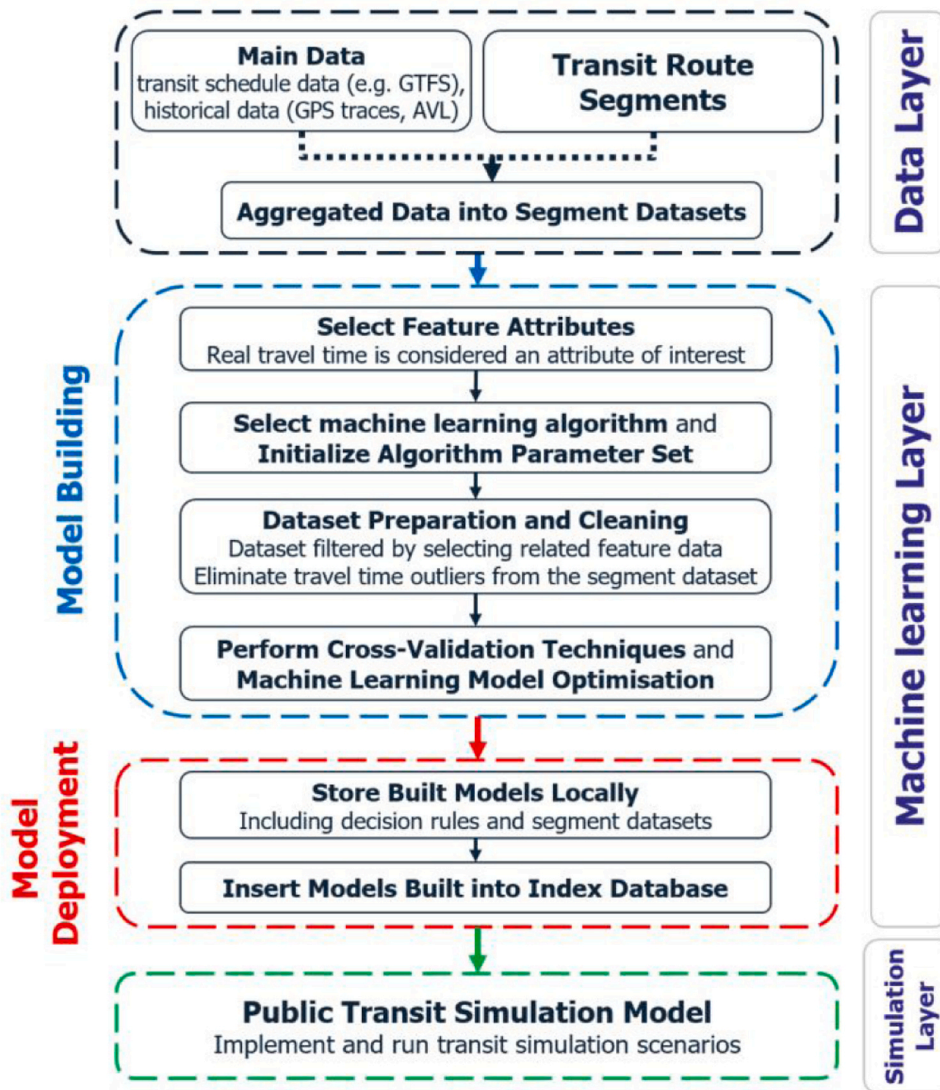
Main Data
transit schedule data (e.g. GTFS), historical data (GPS traces, AVL)

Transit Route Segments

Aggregated Data into Segment Datasets

Data Layer

Model Building

Select Feature Attributes
Real travel time is considered an attribute of interest

Select machine learning algorithm and Initialize Algorithm Parameter Set

Dataset Preparation and Cleaning
Dataset filtered by selecting related feature data
Eliminate travel time outliers from the segment dataset

Perform Cross-Validation Techniques and Machine Learning Model Optimisation

Machine learning Layer

Model Deployment

Store Built Models Locally
Including decision rules and segment datasets

Insert Models Built into Index Database

Public Transit Simulation Model
Implement and run transit simulation scenarios

Simulation Layer